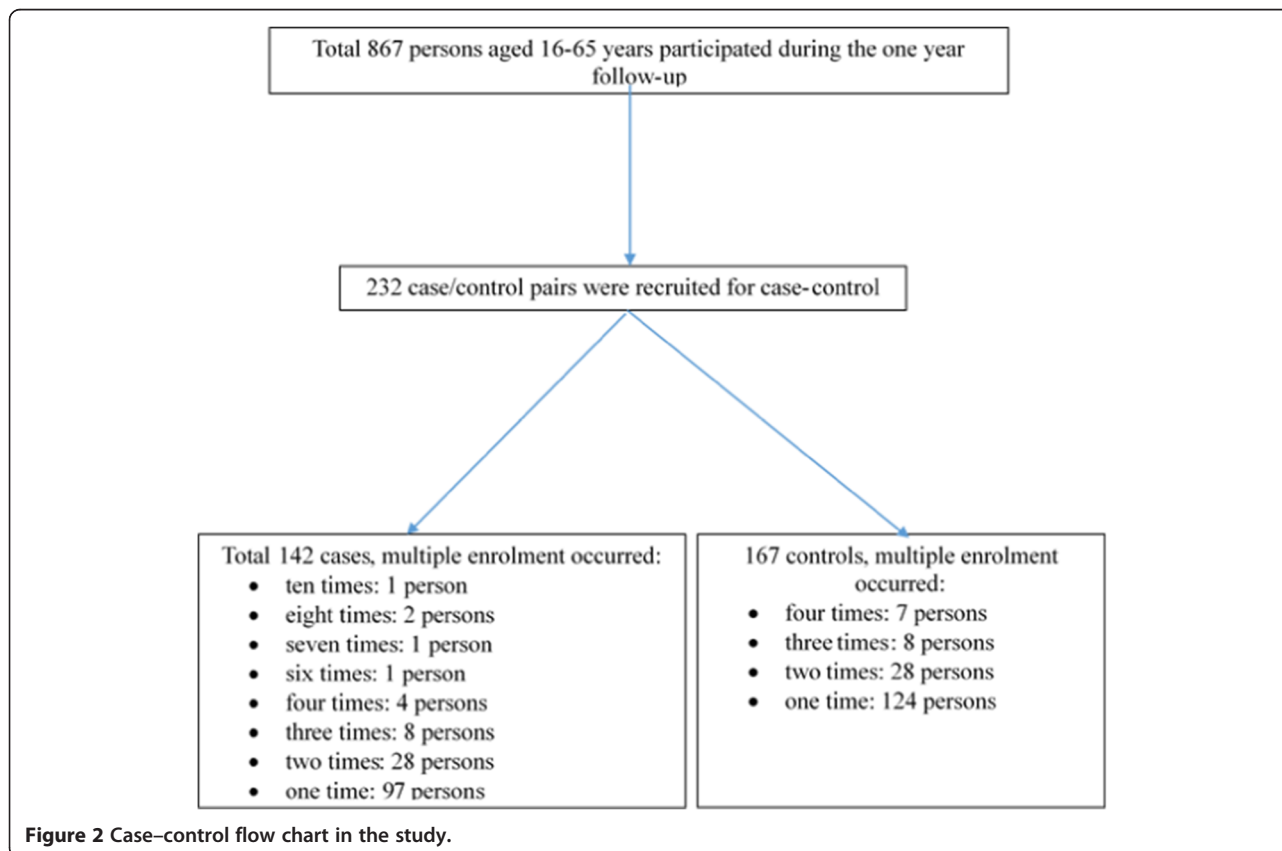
Total 867 persons aged 16-65 years participated during the one year follow-up

232 case/control pairs were recruited for case-control

Total 142 cases, multiple enrolment occurred:
- ten times: 1 person
- eight times: 2 persons
- seven times: 1 person
- six times: 1 person
- four times: 4 persons
- three times: 8 persons
- two times: 28 persons
- one time: 97 persons

167 controls, multiple enrolment occurred:
- four times: 7 persons
- three times: 8 persons
- two times: 28 persons
- one time: 124 persons

**Figure 2** Case–control flow chart in the study.